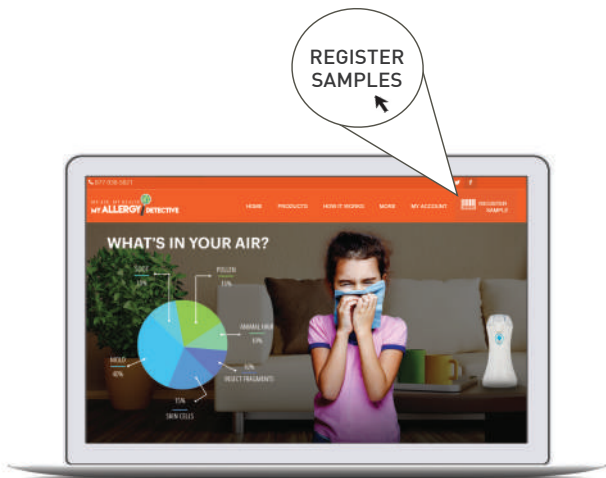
REGISTER SAMPLES

877-938-5871

MY AIR. MY HEALTH. MY ALLERGY DETECTIVE

HOME PRODUCTS HOW IT WORKS MORE MY ACCOUNT REGISTER SAMPLE

WHAT'S IN YOUR AIR?

SOOT
15%

POLLEN
15%

ANIMAL HAIR
10%

MOLD
40%

INSECT FRAGMENTS
5%

15%
SKIN CELLS